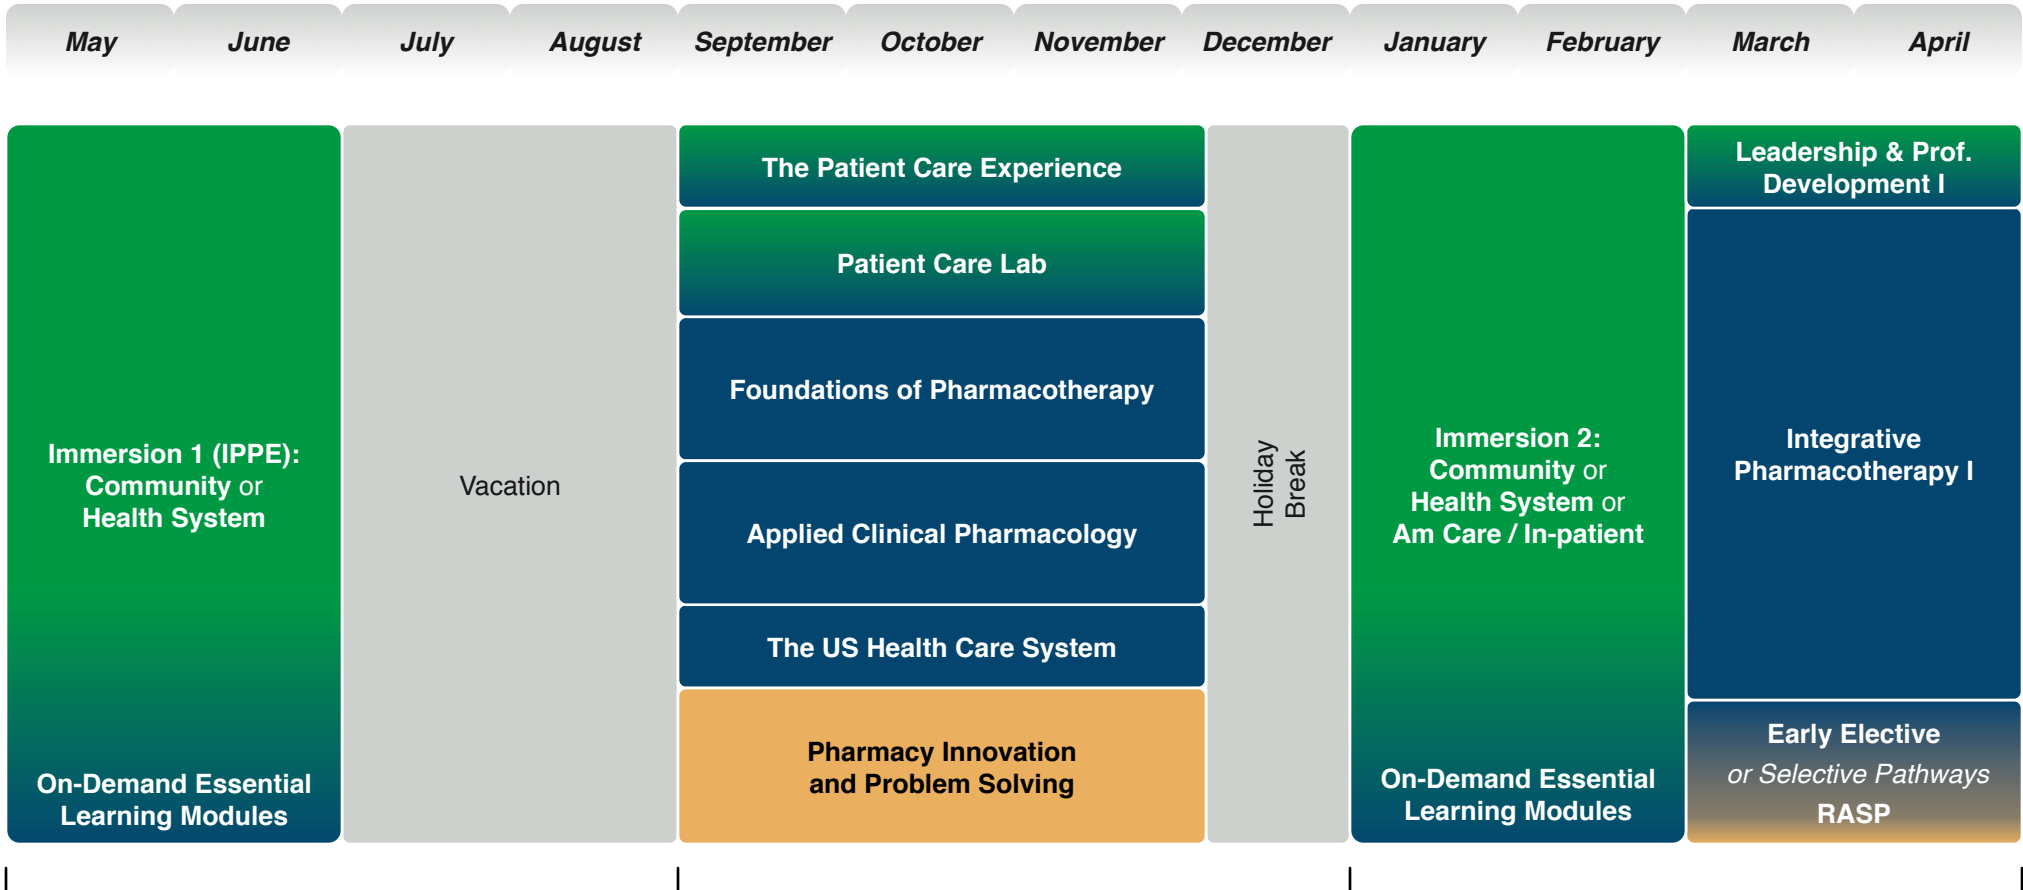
May June July August September October November December January February March April

Immersion 1 (IPPE): Community or Health System

On-Demand Essential Learning Modules

Vacation

The Patient Care Experience

Patient Care Lab

Foundations of Pharmacotherapy

Applied Clinical Pharmacology

The US Health Care System

Pharmacy Innovation and Problem Solving

Holiday Break

Immersion 2: Community or Health System or Am Care / In-patient

On-Demand Essential Learning Modules

Leadership & Prof. Development I

Integrative Pharmacotherapy I

Early Elective
or Selective Pathways
RASP